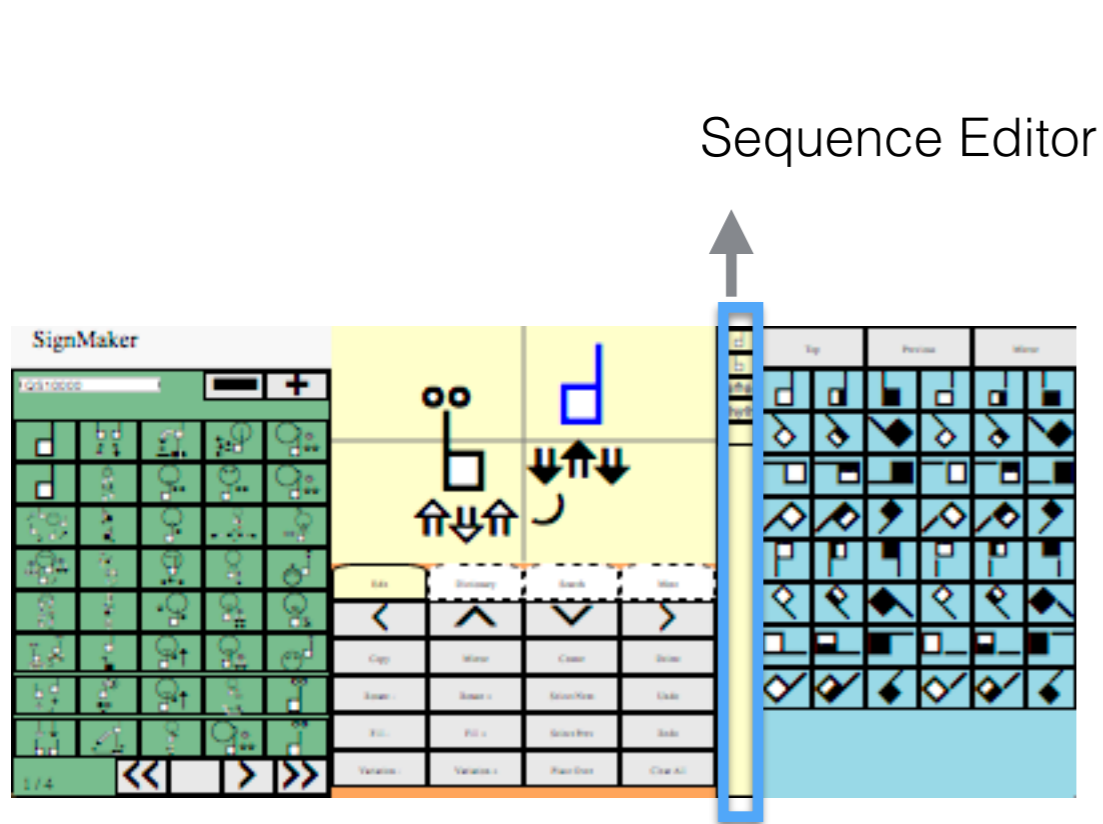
Sequence Editor

SignMaker

Q010000

1 / 4

Edit
Dictionary
Search
More

Copy
Mirror
Center
Delete

Rotate -
Rotate +
Select Next
Undo

Fill -
Fill +
Select Prev
Redo

Variation -
Variation +
Place Over
Clear All

Top
Previous
Mirror